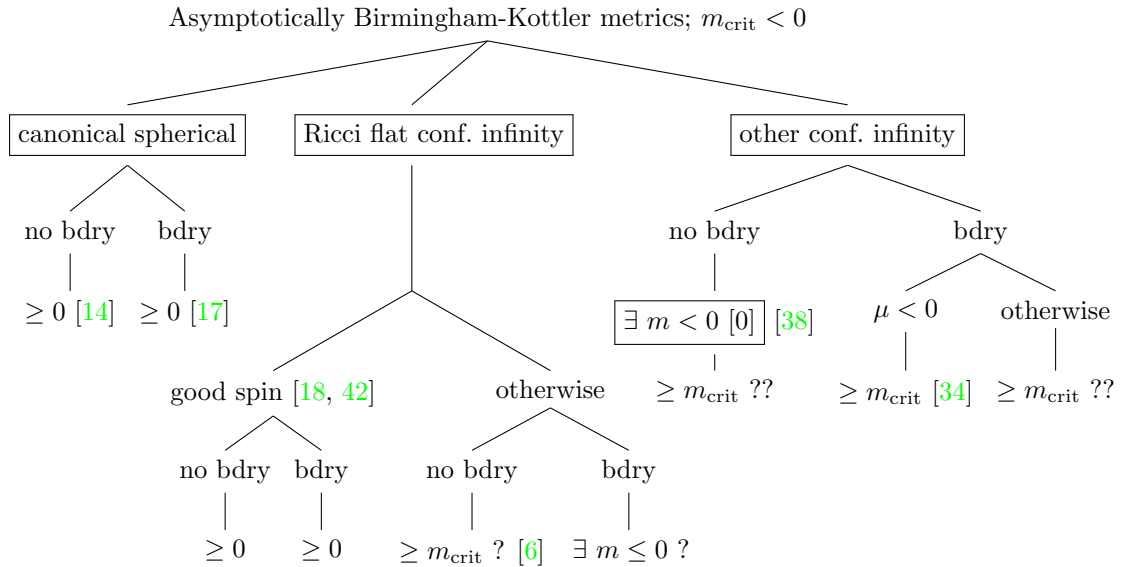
Asymptotically Birmingham-Kottler metrics; $m_{\text{crit}} < 0$

canonical spherical

no bdry

$\geq 0$ [14]

bdry

$\geq 0$ [17]

Ricci flat conf. infinity

good spin [18, 42]

no bdry

$\geq 0$

bdry

$\geq 0$

otherwise

no bdry

$\geq m_{\text{crit}}$ ? [6]

bdry

$\exists\ m \leq 0$ ?

other conf. infinity

no bdry

$\exists\ m < 0$ [0] [38]

$\geq m_{\text{crit}}$ ??

bdry

$\mu < 0$

$\geq m_{\text{crit}}$ [34]

otherwise

$\geq m_{\text{crit}}$ ??